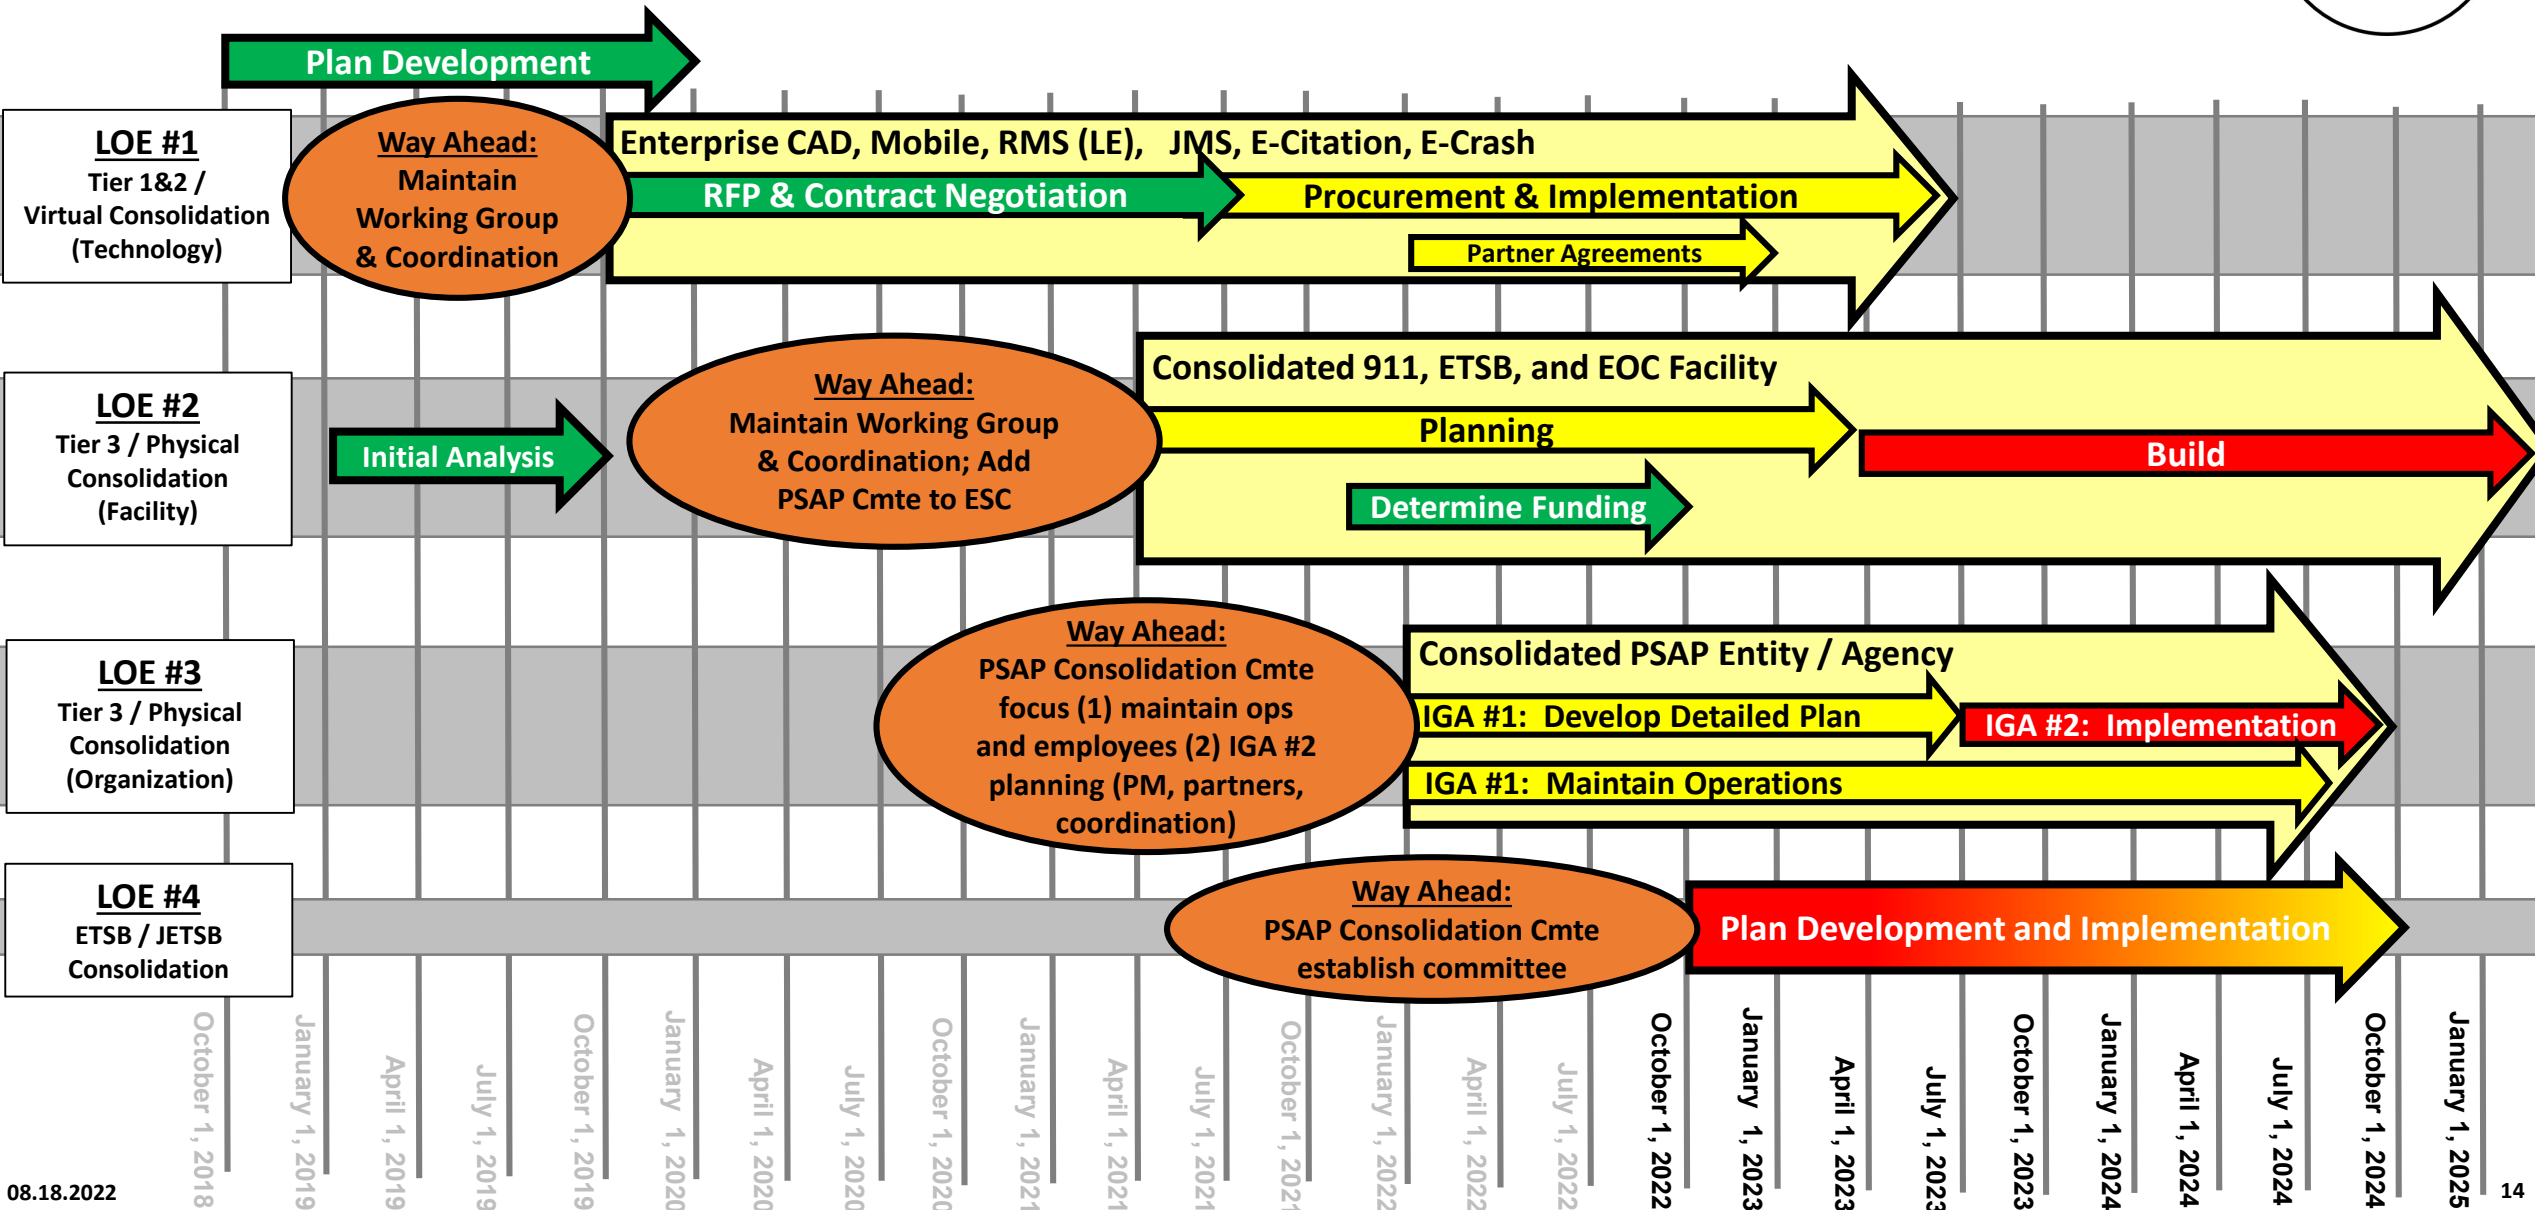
Plan Development

LOE #1
Tier 1&2 / Virtual Consolidation (Technology)

Way Ahead:
Maintain Working Group & Coordination

Enterprise CAD, Mobile, RMS (LE), JMS, E-Citation, E-Crash
RFP & Contract Negotiation
Procurement & Implementation
Partner Agreements

LOE #2
Tier 3 / Physical Consolidation (Facility)

Initial Analysis

Way Ahead:
Maintain Working Group & Coordination; Add PSAP Cmte to ESC

Consolidated 911, ETSB, and EOC Facility
Planning
Build
Determine Funding

LOE #3
Tier 3 / Physical Consolidation (Organization)

Way Ahead:
PSAP Consolidation Cmte focus (1) maintain ops and employees (2) IGA #2 planning (PM, partners, coordination)

Consolidated PSAP Entity / Agency
IGA #1: Develop Detailed Plan
IGA #2: Implementation
IGA #1: Maintain Operations

LOE #4
ETSB / JETSB Consolidation

Way Ahead:
PSAP Consolidation Cmte establish committee

Plan Development and Implementation

October 1, 2018
January 1, 2019
April 1, 2019
July 1, 2019
October 1, 2019
January 1, 2020
April 1, 2020
July 1, 2020
October 1, 2020
January 1, 2021
April 1, 2021
July 1, 2021
October 1, 2021
January 1, 2022
April 1, 2022
July 1, 2022
October 1, 2022
January 1, 2023
April 1, 2023
July 1, 2023
October 1, 2023
January 1, 2024
April 1, 2024
July 1, 2024
October 1, 2024
January 1, 2025

08.18.2022
14